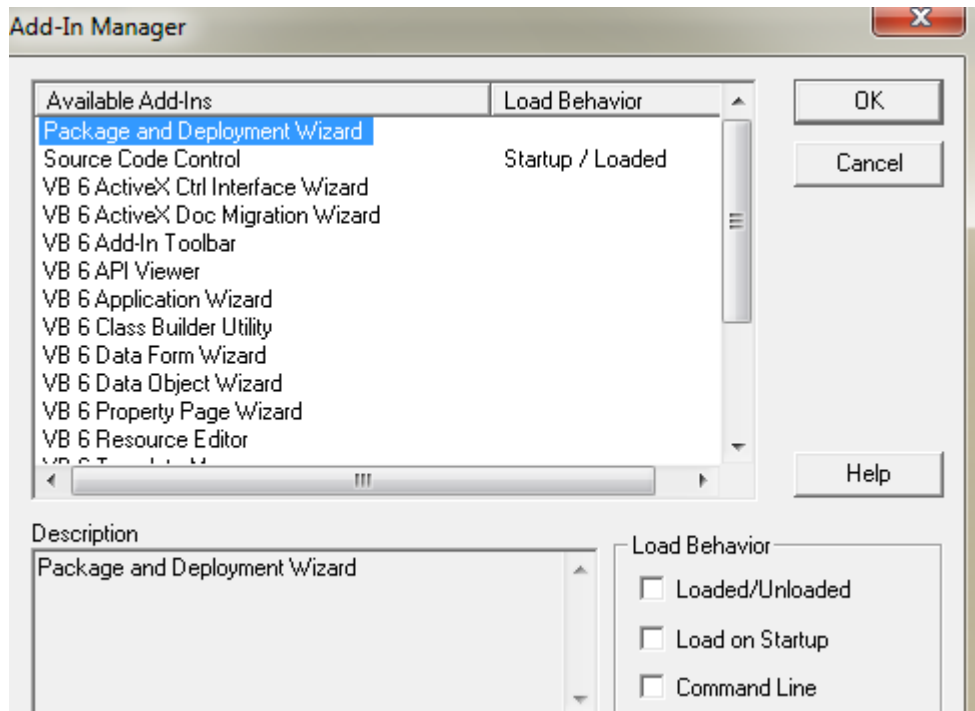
Add-In Manager

| Available Add-Ins | Load Behavior |
|---|---|
| Package and Deployment Wizard | |
| Source Code Control | Startup / Loaded |
| VB 6 ActiveX Ctrl Interface Wizard | |
| VB 6 ActiveX Doc Migration Wizard | |
| VB 6 Add-In Toolbar | |
| VB 6 API Viewer | |
| VB 6 Application Wizard | |
| VB 6 Class Builder Utility | |
| VB 6 Data Form Wizard | |
| VB 6 Data Object Wizard | |
| VB 6 Property Page Wizard | |
| VB 6 Resource Editor | |
| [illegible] | |

OK

Cancel

Help

Description

Package and Deployment Wizard

Load Behavior

Loaded/Unloaded

Load on Startup

Command Line